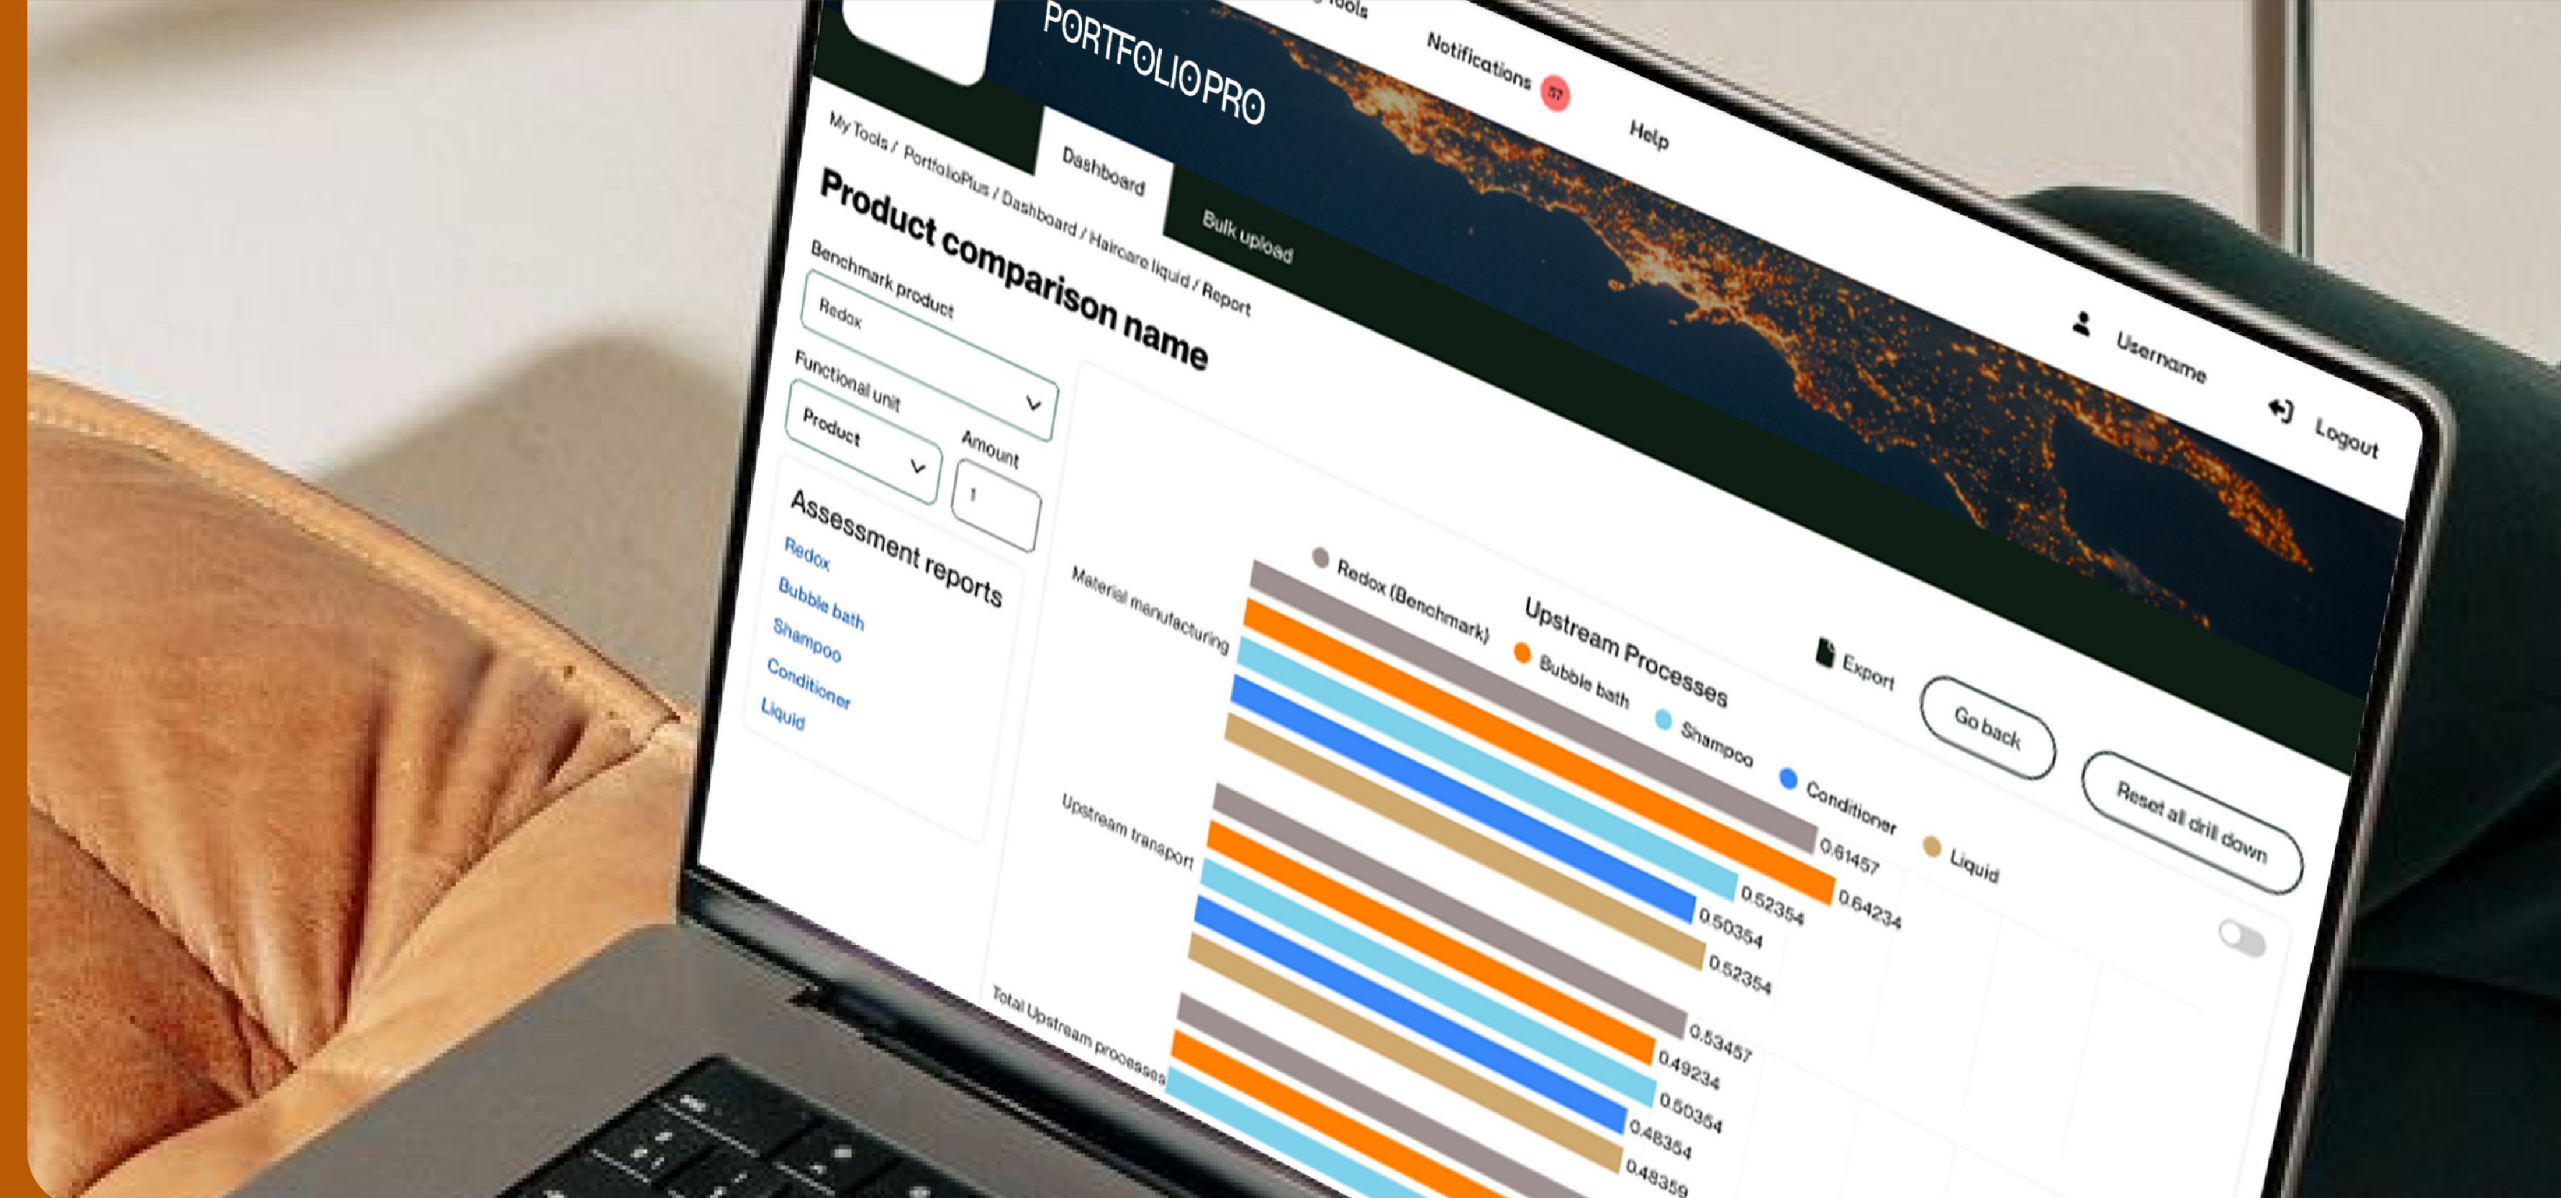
PORTFOLIOPRO

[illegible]ools

Notifications 57

Help

Username

Logout

Dashboard

Bulk upload

My Tools / PortfolioPlus / Dashboard / Haircare liquid / Report

Product comparison name

Benchmark product

Redox

Functional unit

Product

Amount

1

Assessment reports

Redox

Bubble bath

Shampoo

Conditioner

Liquid

Upstream Processes

Export

Go back

Reset all drill down

Redox (Benchmark)

Bubble bath

Shampoo

Conditioner

Liquid

Material manufacturing

0.61457

0.64234

0.52354

0.50354

0.52354

Upstream transport

0.53457

0.49234

0.50354

0.48354

0.48359

Total Upstream processes